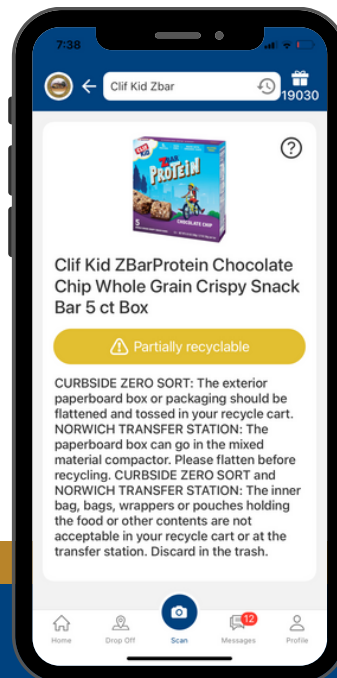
7:38

Clif Kid Zbar

19030

?

Clif Kid ZBarProtein Chocolate Chip Whole Grain Crispy Snack Bar 5 ct Box

Partially recyclable

CURBSIDE ZERO SORT: The exterior paperboard box or packaging should be flattened and tossed in your recycle cart. NORWICH TRANSFER STATION: The paperboard box can go in the mixed material compactor. Please flatten before recycling. CURBSIDE ZERO SORT and NORWICH TRANSFER STATION: The inner bag, bags, wrappers or pouches holding the food or other contents are not acceptable in your recycle cart or at the transfer station. Discard in the trash.

Home Drop Off Scan 12 Messages Profile